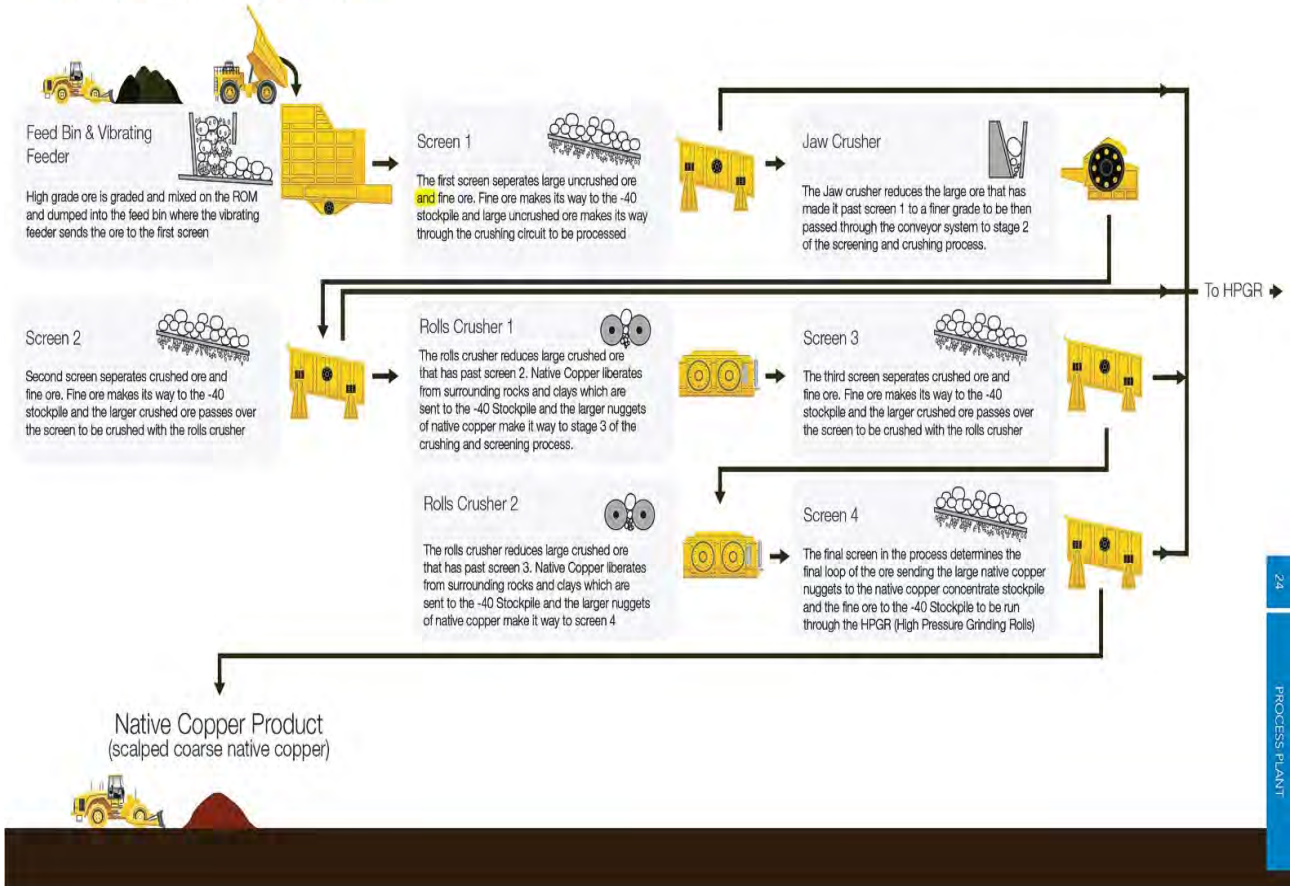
Feed Bin & Vibrating Feeder

High grade ore is graded and mixed on the ROM and dumped into the feed bin where the vibrating feeder sends the ore to the first screen

Screen 1

The first screen seperates large uncrushed ore and fine ore. Fine ore makes its way to the -40 stockpile and large uncrushed ore makes its way through the crushing circuit to be processed

Jaw Crusher

The Jaw crusher reduces the large ore that has made it past screen 1 to a finer grade to be then passed through the conveyor system to stage 2 of the screening and crushing process.

To HPGR

Screen 2

Second screen seperates crushed ore and fine ore. Fine ore makes its way to the -40 stockpile and the larger crushed ore passes over the screen to be crushed with the rolls crusher

Rolls Crusher 1

The rolls crusher reduces large crushed ore that has past screen 2. Native Copper liberates from surrounding rocks and clays which are sent to the -40 Stockpile and the larger nuggets of native copper make it way to stage 3 of the crushing and screening process.

Screen 3

The third screen seperates crushed ore and fine ore. Fine ore makes its way to the -40 stockpile and the larger crushed ore passes over the screen to be crushed with the rolls crusher

Rolls Crusher 2

The rolls crusher reduces large crushed ore that has past screen 3. Native Copper liberates from surrounding rocks and clays which are sent to the -40 Stockpile and the larger nuggets of native copper make it way to screen 4

Screen 4

The final screen in the process determines the final loop of the ore sending the large native copper nuggets to the native copper concentrate stockpile and the fine ore to the -40 Stockpile to be run through the HPGR (High Pressure Grinding Rolls)

Native Copper Product
(scalped coarse native copper)

24

PROCESS PLANT